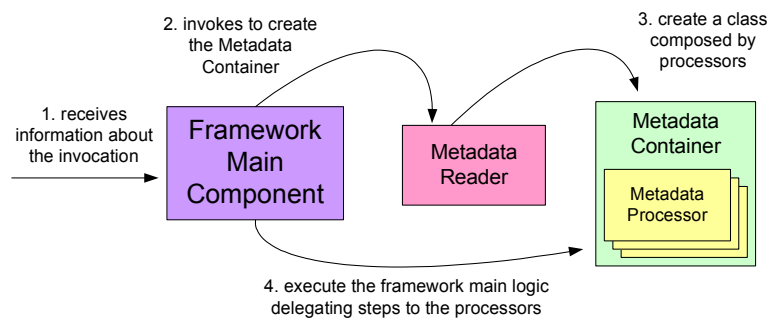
2. invokes to create the Metadata Container

3. create a class composed by processors

1. receives information about the invocation

Framework Main Component

Metadata Reader

Metadata Container

Metadata Processor

4. execute the framework main logic delegating steps to the processors